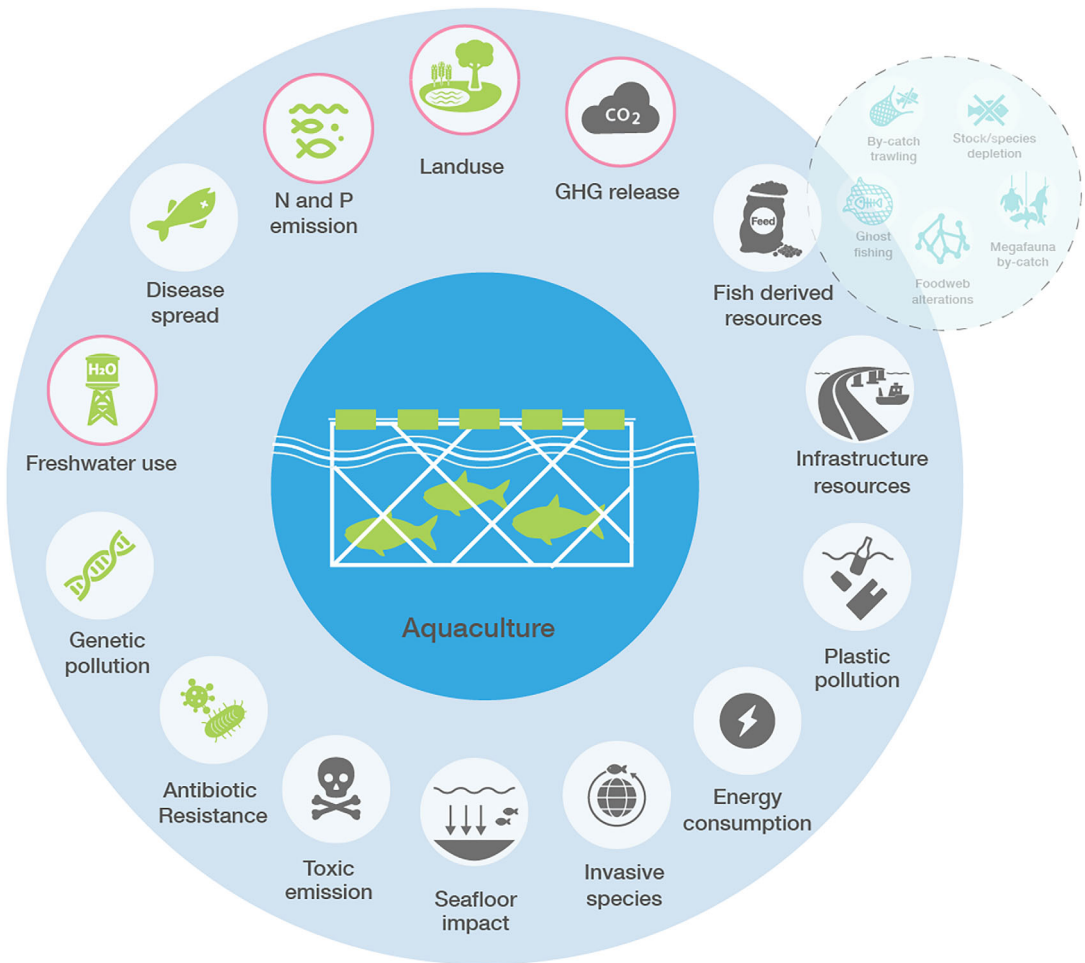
Landuse

$CO_2$

GHG release

N and P emission

Disease spread

Feed

Fish derived resources

By-catch trawling

Stock/species depletion

Ghost fishing

Foodweb alterations

Megafauna by-catch

$H_2O$

Freshwater use

Infrastructure resources

Aquaculture

Genetic pollution

Plastic pollution

Antibiotic Resistance

Energy consumption

Toxic emission

Seafloor impact

Invasive species